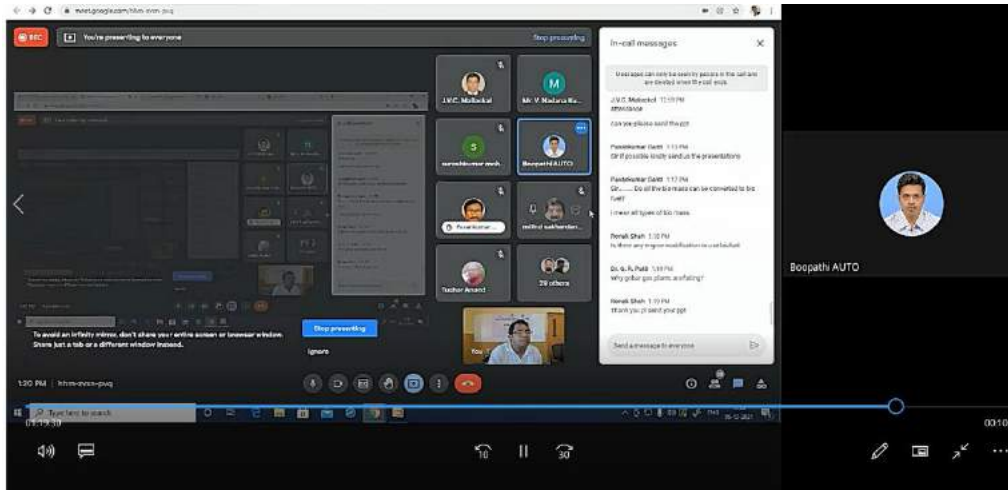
meet.google.com/hhm-xvsn-puq

REC You're presenting to everyone Stop presenting

J.V.C. Mallankal
Mr. V. Madarsa Ra...
M
S
sureshkumar mah...
Boopathi AUTO
Pavan kumar...
milind sakhardan...
Tushar Anand
28 others
You

To avoid an infinity mirror, don't share your entire screen or browser window. Share just a tab or a different window instead.
Stop presenting
Ignore

1:20 PM | hhm-xvsn-puq

In-call messages

Messages can only be seen by people in the call and are deleted when the call ends.

J.V.C. Mallankal 1:10 PM
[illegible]

can you please send the ppt

Pavankumar Gaikd 1:13 PM
Sir if possible kindly send us the presentations

Pavankumar Gaikd 1:17 PM
Sir....... Do all the bio mass can be converted to bio fuel?

I mean all types of bio mass

Dinesh Shah 1:18 PM
Is there any engine modification to run biofuel

Dr. G. R. Patil 1:18 PM
Why gobar gas plants are failing?

Naresh Shah 1:19 PM
thank you pl send your ppt

Send a message to everyone

Boopathi AUTO

Type here to search

01:13:30

00:10